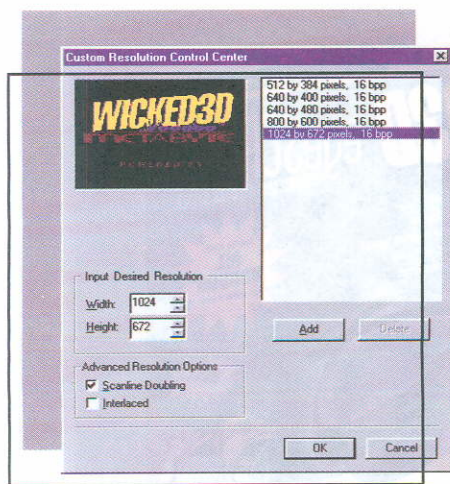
Custom Resolution Control Center

WICKED3D
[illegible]
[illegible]

512 by 384 pixels, 16 bpp
640 by 400 pixels, 16 bpp
640 by 480 pixels, 16 bpp
800 by 600 pixels, 16 bpp
1024 by 672 pixels, 16 bpp

Input Desired Resolution
Width: 1024
Height: 672

Add
Delete

Advanced Resolution Options
Scanline Doubling
Interlaced

OK
Cancel